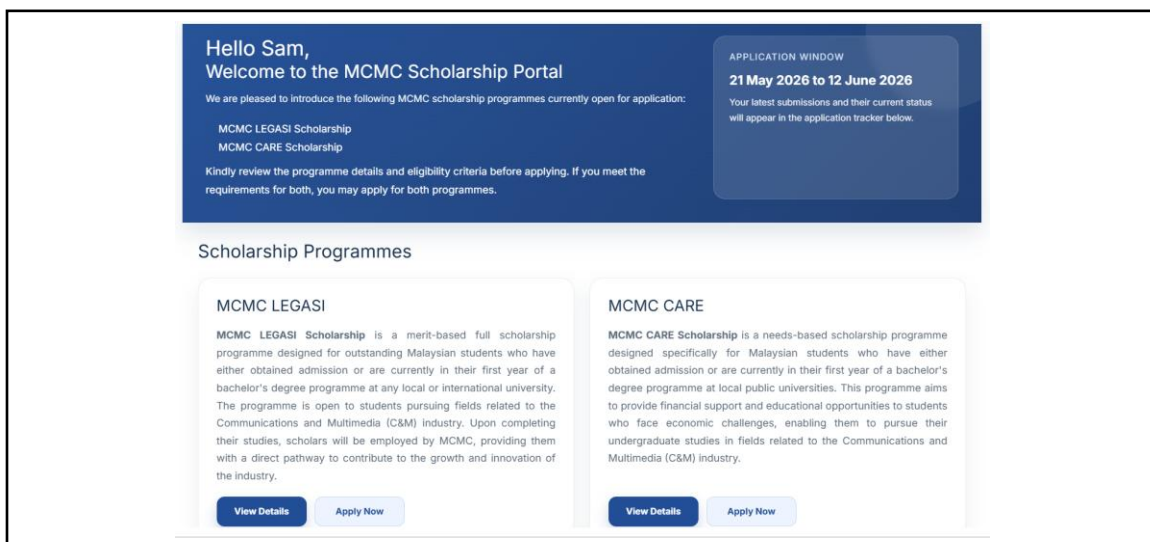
Hello Sam,
Welcome to the MCMC Scholarship Portal

We are pleased to introduce the following MCMC scholarship programmes currently open for application:

MCMC LEGASI Scholarship
MCMC CARE Scholarship

Kindly review the programme details and eligibility criteria before applying. If you meet the requirements for both, you may apply for both programmes.

APPLICATION WINDOW

21 May 2026 to 12 June 2026

Your latest submissions and their current status will appear in the application tracker below.

Scholarship Programmes

MCMC LEGASI

MCMC LEGASI Scholarship is a merit-based full scholarship programme designed for outstanding Malaysian students who have either obtained admission or are currently in their first year of a bachelor's degree programme at any local or international university. The programme is open to students pursuing fields related to the Communications and Multimedia (C&M) industry. Upon completing their studies, scholars will be employed by MCMC, providing them with a direct pathway to contribute to the growth and innovation of the industry.

View Details
Apply Now

MCMC CARE

MCMC CARE Scholarship is a needs-based scholarship programme designed specifically for Malaysian students who have either obtained admission or are currently in their first year of a bachelor's degree programme at local public universities. This programme aims to provide financial support and educational opportunities to students who face economic challenges, enabling them to pursue their undergraduate studies in fields related to the Communications and Multimedia (C&M) industry.

View Details
Apply Now